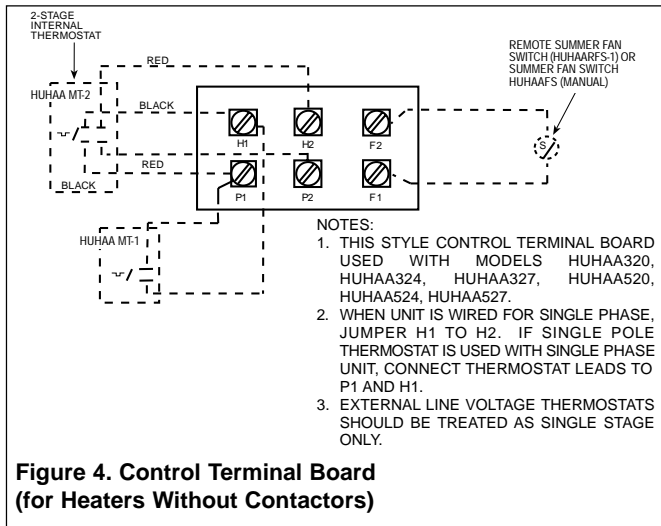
2-STAGE INTERNAL THERMOSTAT

HUHAA MT-2

RED

BLACK

RED

BLACK

H1

H2

F2

P1

P2

F1

REMOTE SUMMER FAN SWITCH (HUHAARFS-1) OR SUMMER FAN SWITCH HUHAAFS (MANUAL)

S

HUHAA MT-1

NOTES:

1. THIS STYLE CONTROL TERMINAL BOARD USED WITH MODELS HUHAA320, HUHAA324, HUHAA327, HUHAA520, HUHAA524, HUHAA527.

2. WHEN UNIT IS WIRED FOR SINGLE PHASE, JUMPER H1 TO H2. IF SINGLE POLE THERMOSTAT IS USED WITH SINGLE PHASE UNIT, CONNECT THERMOSTAT LEADS TO P1 AND H1.

3. EXTERNAL LINE VOLTAGE THERMOSTATS SHOULD BE TREATED AS SINGLE STAGE ONLY.

Figure 4. Control Terminal Board (for Heaters Without Contactors)